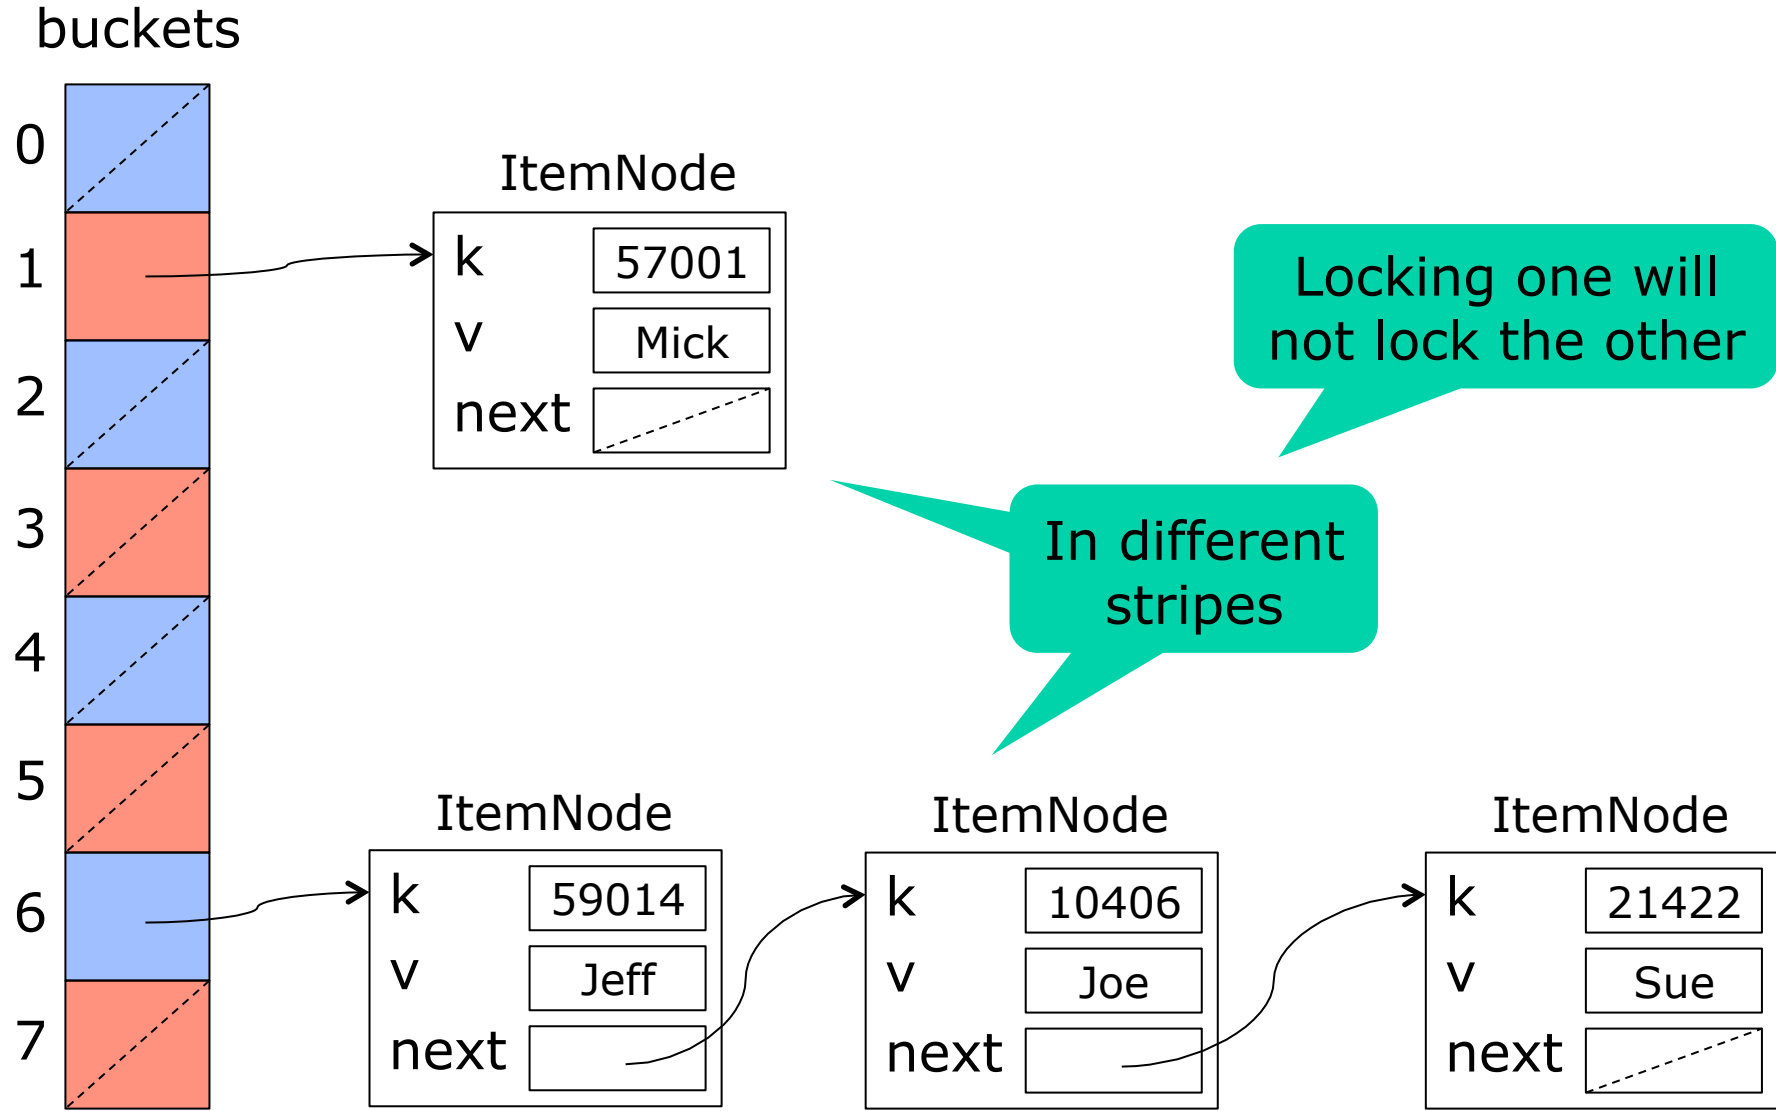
buckets

0
1
2
3
4
5
6
7

ItemNode
k 57001
v Mick
next

Locking one will not lock the other

In different stripes

ItemNode
k 59014
v Jeff
next

ItemNode
k 10406
v Joe
next

ItemNode
k 21422
v Sue
next